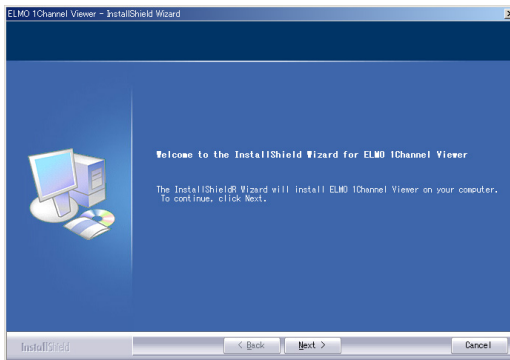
ELMO 1Channel Viewer - InstallShield Wizard

Welcome to the InstallShield Wizard for ELMO 1Channel Viewer

The InstallShieldR Wizard will install ELMO 1Channel Viewer on your computer. To continue, click Next.

InstallShield

< Back

Next >

Cancel